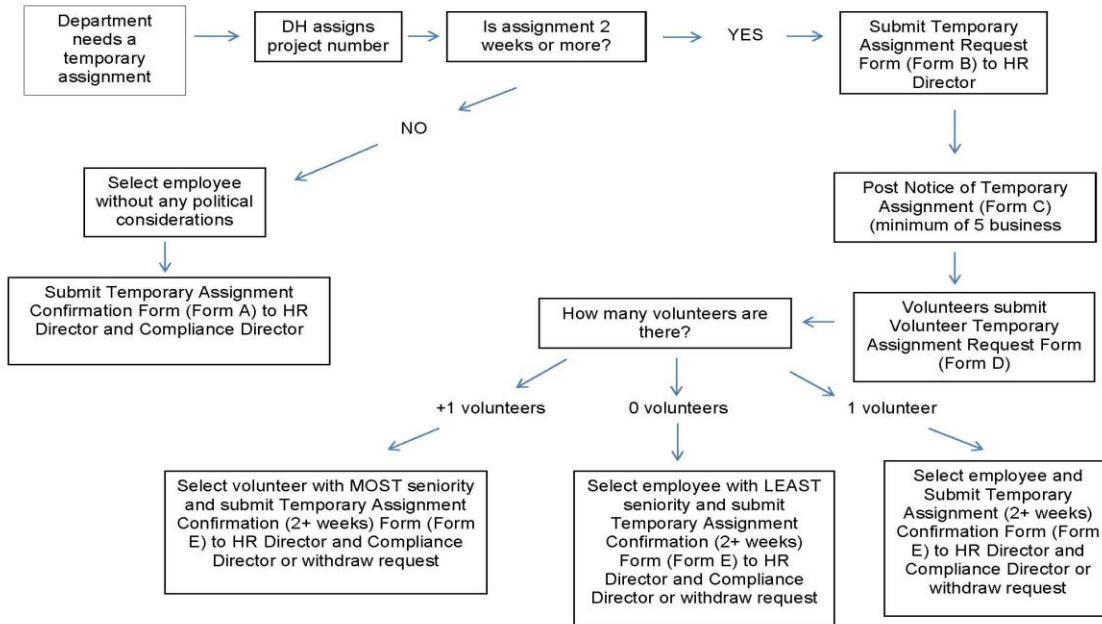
Department needs a temporary assignment

DH assigns project number

Is assignment 2 weeks or more?

YES

Submit Temporary Assignment Request Form (Form B) to HR Director

NO

Select employee without any political considerations

Submit Temporary Assignment Confirmation Form (Form A) to HR Director and Compliance Director

Post Notice of Temporary Assignment (Form C) (minimum of 5 business

Volunteers submit Volunteer Temporary Assignment Request Form (Form D)

How many volunteers are there?

+1 volunteers

0 volunteers

1 volunteer

Select volunteer with MOST seniority and submit Temporary Assignment Confirmation (2+ weeks) Form (Form E) to HR Director and Compliance Director or withdraw request

Select employee with LEAST seniority and submit Temporary Assignment Confirmation (2+ weeks) Form (Form E) to HR Director and Compliance Director or withdraw request

Select employee and Submit Temporary Assignment (2+ weeks) Confirmation Form (Form E) to HR Director and Compliance Director or withdraw request